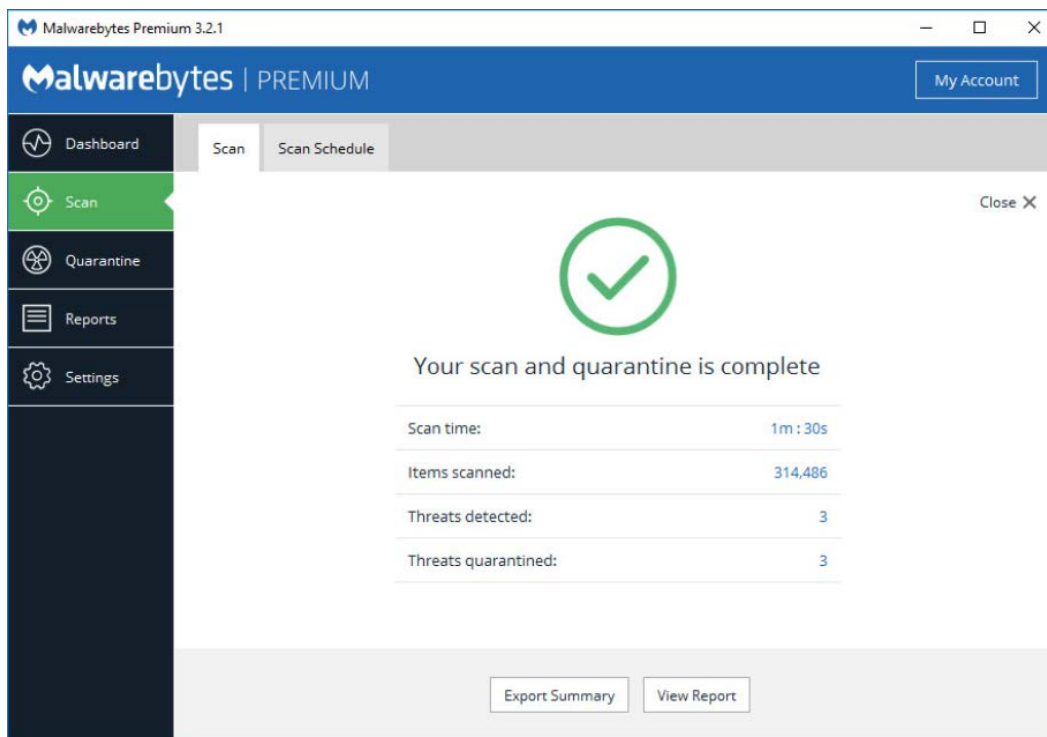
Malwarebytes Premium 3.2.1

Malwarebytes | PREMIUM

My Account

Dashboard

Scan

Quarantine

Reports

Settings

Scan

Scan Schedule

Close ✕

Your scan and quarantine is complete

| | |
|---|---|
| Scan time: | 1m : 30s |
| Items scanned: | 314,486 |
| Threats detected: | 3 |
| Threats quarantined: | 3 |

Export Summary

View Report